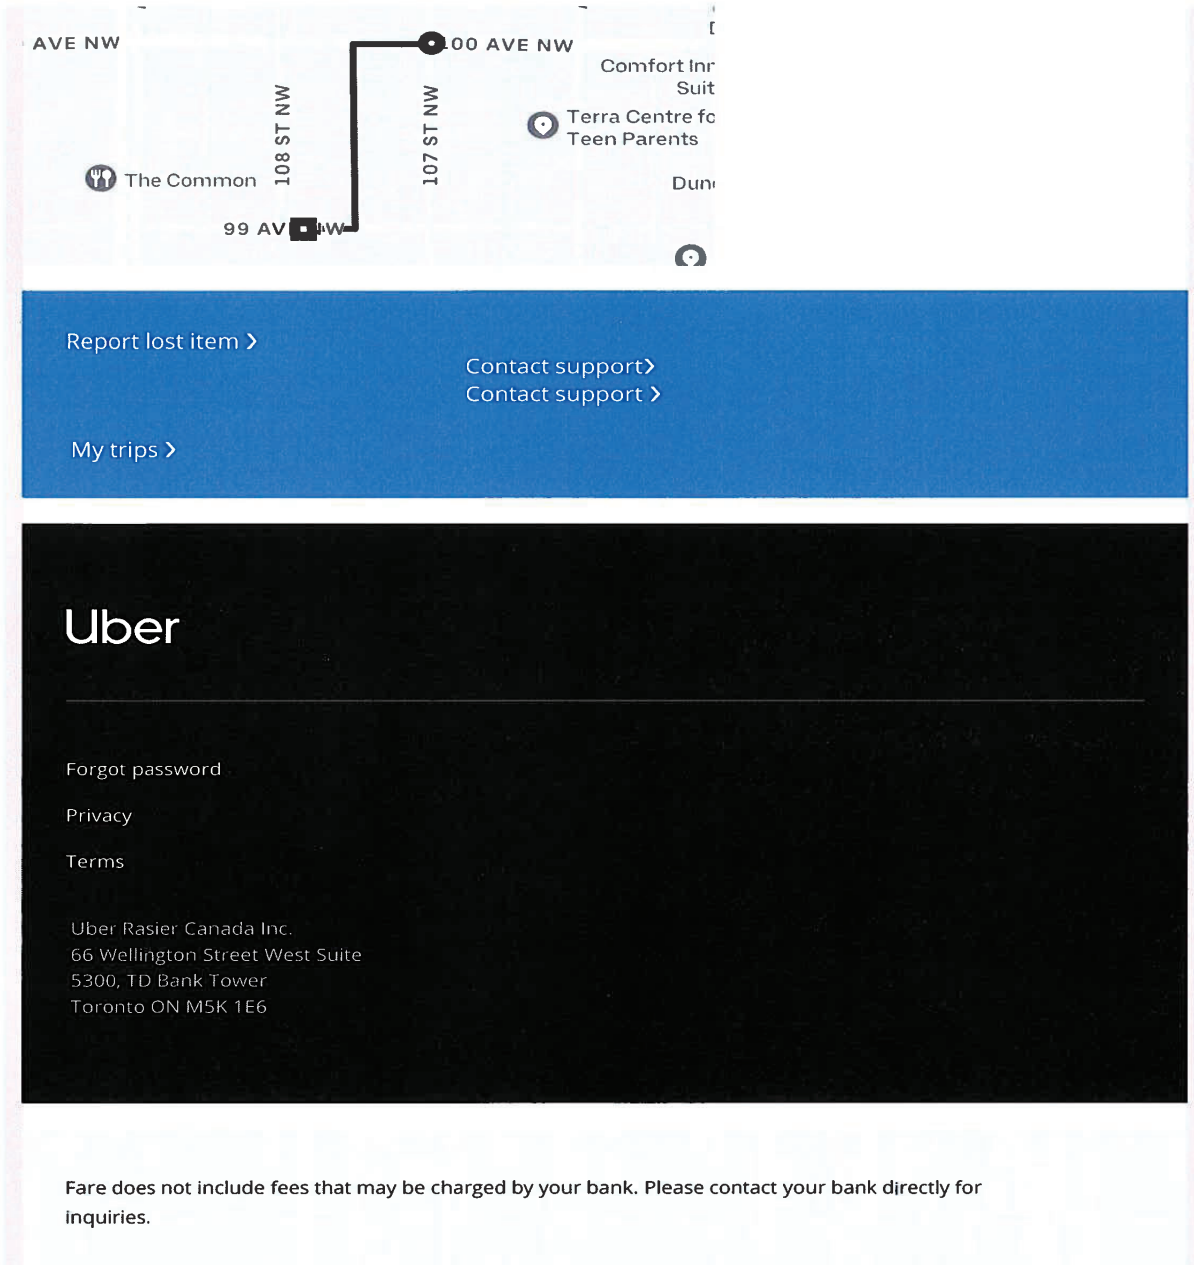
AVE NW

100 AVE NW

Comfort Inr
Suit

108 ST NW

107 ST NW

Terra Centre fo
Teen Parents

The Common

Dun

99 AV NW

Report lost item >

Contact support>
Contact support >

My trips >

Uber

Forgot password

Privacy

Terms

Uber Rasier Canada Inc.
66 Wellington Street West Suite
5300, TD Bank Tower
Toronto ON M5K 1E6

Fare does not include fees that may be charged by your bank. Please contact your bank directly for inquiries.